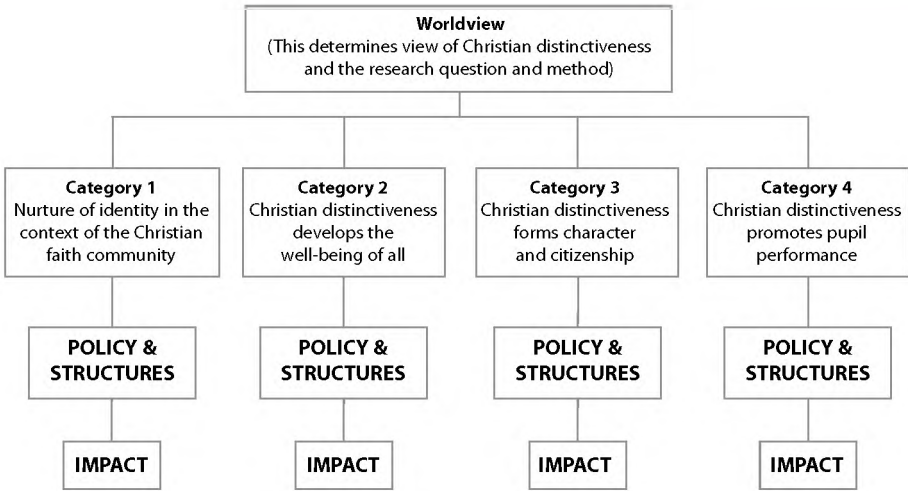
Worldview
(This determines view of Christian distinctiveness and the research question and method)

Category 1
Nurture of identity in the context of the Christian faith community

POLICY & STRUCTURES

IMPACT

Category 2
Christian distinctiveness develops the well-being of all

POLICY & STRUCTURES

IMPACT

Category 3
Christian distinctiveness forms character and citizenship

POLICY & STRUCTURES

IMPACT

Category 4
Christian distinctiveness promotes pupil performance

POLICY & STRUCTURES

IMPACT